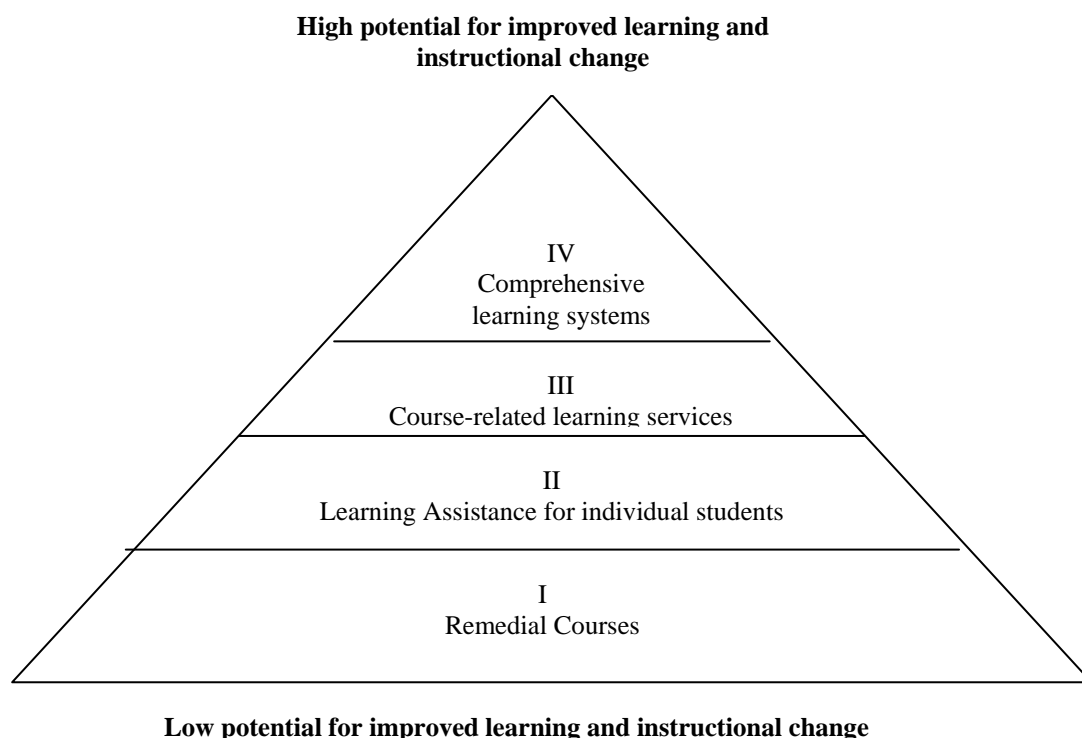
**High potential for improved learning and instructional change**

IV
Comprehensive learning systems

III
Course-related learning services

II
Learning Assistance for individual students

I
Remedial Courses

**Low potential for improved learning and instructional change**